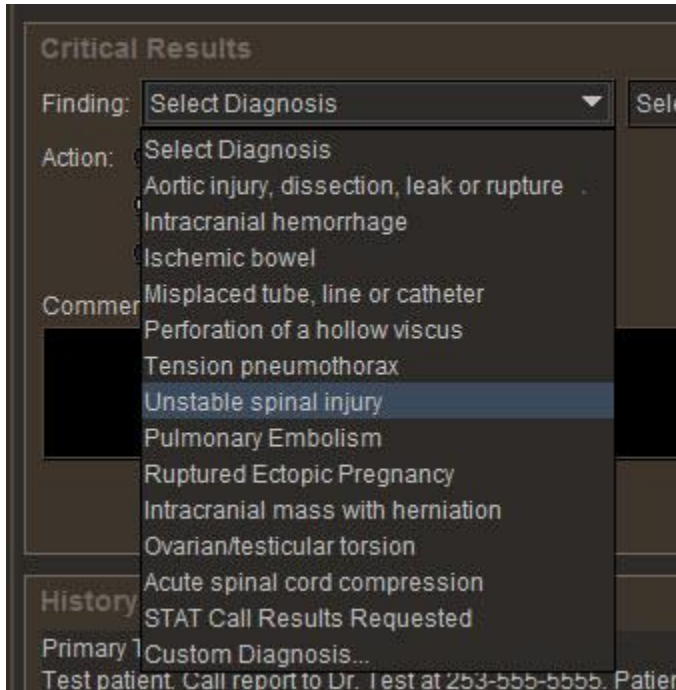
Critical Results

Finding: Select Diagnosis

Sele

Action:

Select Diagnosis
Aortic injury, dissection, leak or rupture
Intracranial hemorrhage
Ischemic bowel
Misplaced tube, line or catheter
Perforation of a hollow viscus
Tension pneumothorax
Unstable spinal injury
Pulmonary Embolism
Ruptured Ectopic Pregnancy
Intracranial mass with herniation
Ovarian/testicular torsion
Acute spinal cord compression
STAT Call Results Requested
Custom Diagnosis...

Commer

History

Primary T

Test patient. Call report to Dr. Test at 253-555-5555. Patie